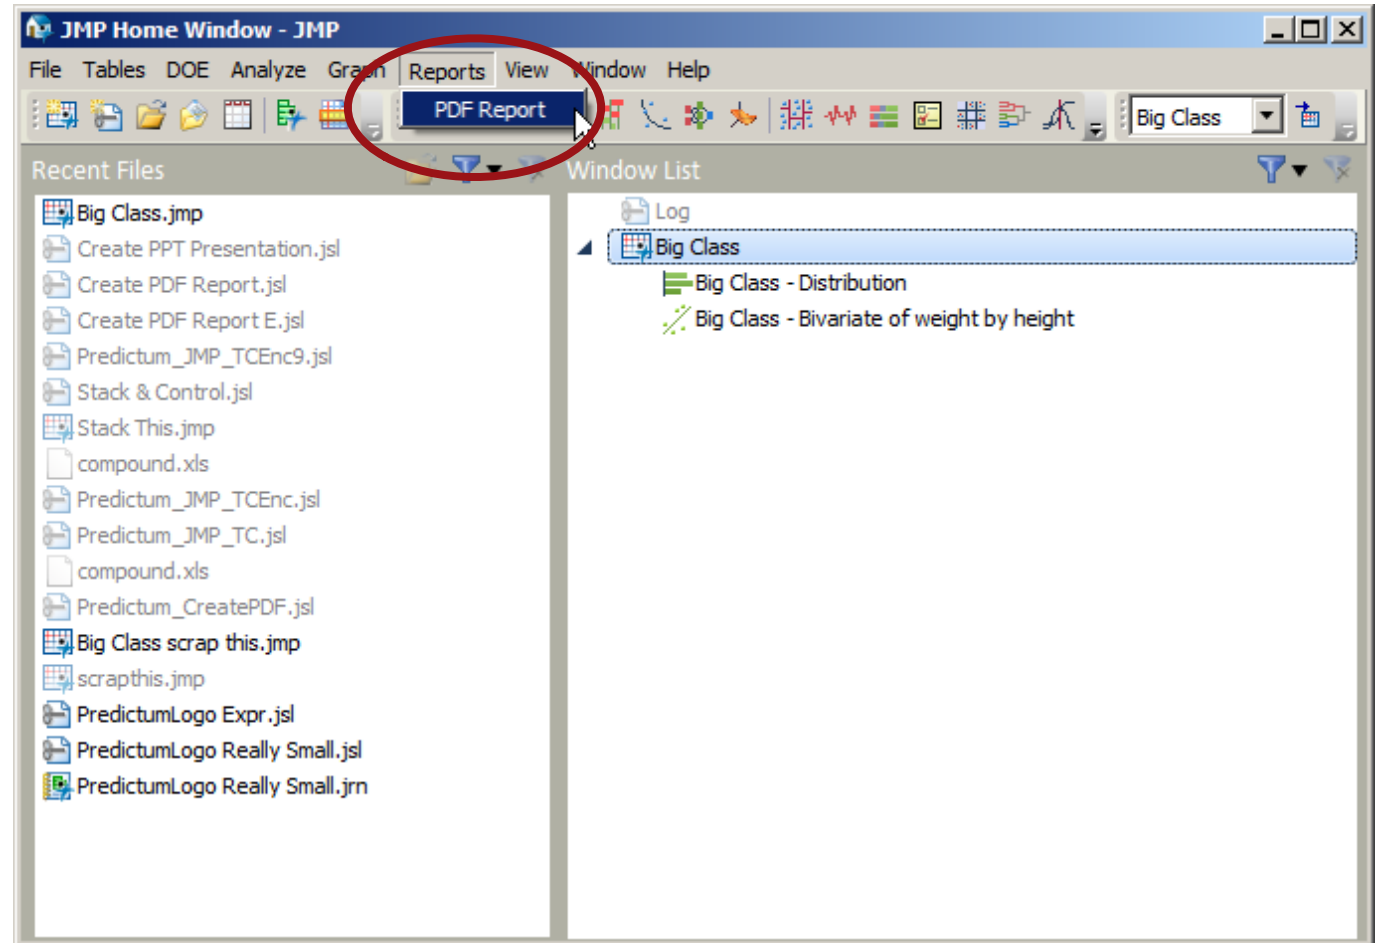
JMP Home Window - JMP

File Tables DOE Analyze Graph Reports View Window Help

PDF Report

Big Class

Recent Files

Big Class.jmp
Create PPT Presentation.jsl
Create PDF Report.jsl
Create PDF Report E.jsl
Predictum_JMP_TCEnc9.jsl
Stack & Control.jsl
Stack This.jmp
compound.xls
Predictum_JMP_TCEnc.jsl
Predictum_JMP_TC.jsl
compound.xls
Predictum_CreatePDF.jsl
Big Class scrap this.jmp
scrapthis.jmp
PredictumLogo Expr.jsl
PredictumLogo Really Small.jsl
PredictumLogo Really Small.jrn

Window List

Log
Big Class
Big Class - Distribution
Big Class - Bivariate of weight by height